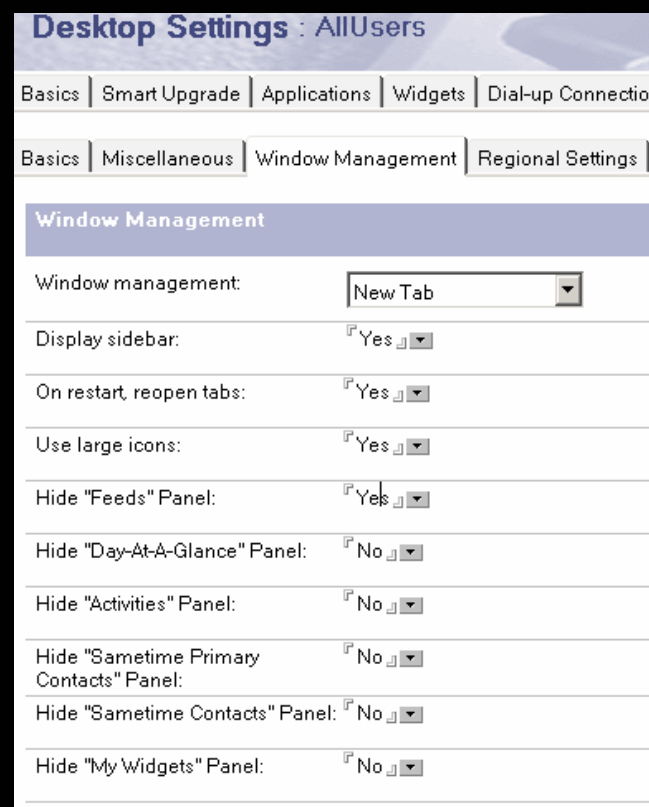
Desktop Settings : AllUsers

Basics | Smart Upgrade | Applications | Widgets | Dial-up Connectio

Basics | Miscellaneous | Window Management | Regional Settings |

Window Management

| | |
|---|---|
| Window management: | New Tab |
| Display sidebar: | Yes |
| On restart, reopen tabs: | Yes |
| Use large icons: | Yes |
| Hide "Feeds" Panel: | Yes |
| Hide "Day-At-A-Glance" Panel: | No |
| Hide "Activities" Panel: | No |
| Hide "Sametime Primary Contacts" Panel: | No |
| Hide "Sametime Contacts" Panel: | No |
| Hide "My Widgets" Panel: | No |